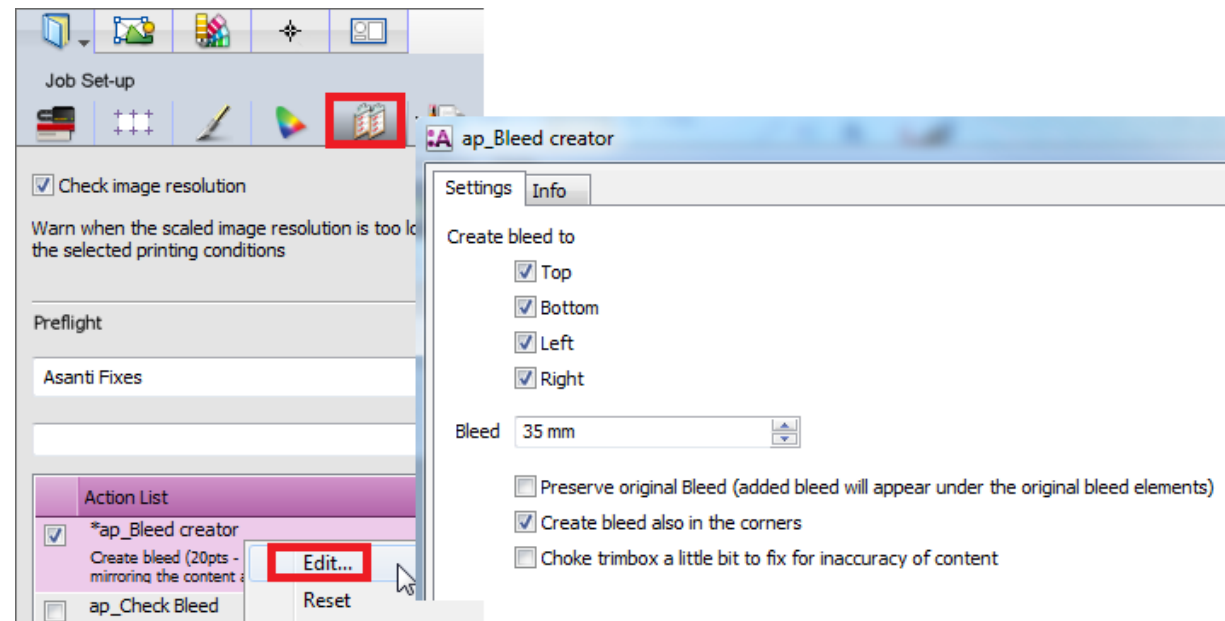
Job Set-up

Check image resolution

Warn when the scaled image resolution is too lo the selected printing conditions

Preflight

Asanti Fixes

Action List

*ap_Bleed creator

Create bleed (20pts - mirroring the content a

Edit...

Reset

ap_Check Bleed

ap_Bleed creator

Settings | Info

Create bleed to

Top

Bottom

Left

Right

Bleed 35 mm

Preserve original Bleed (added bleed will appear under the original bleed elements)

Create bleed also in the corners

Choke trimbox a little bit to fix for inaccuracy of content